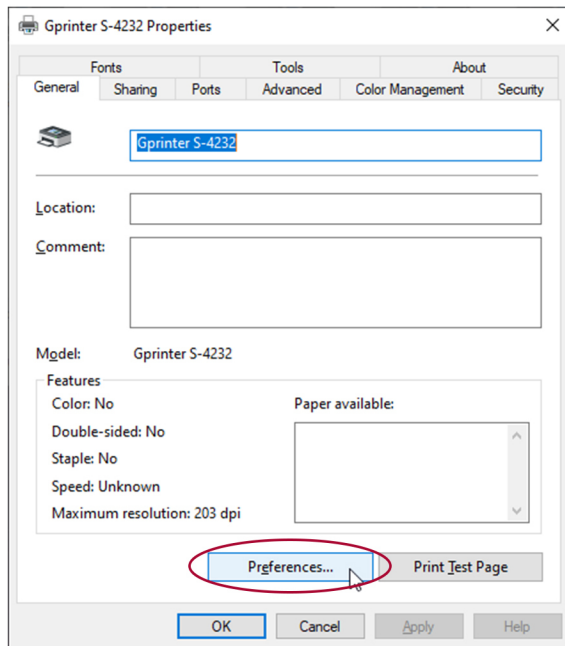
Gprinter S-4232 Properties

Fonts
Tools
About
General
Sharing
Ports
Advanced
Color Management
Security

Gprinter S-4232

Location:

Comment:

Model: Gprinter S-4232

Features
Color: No
Double-sided: No
Staple: No
Speed: Unknown
Maximum resolution: 203 dpi

Paper available:

Preferences...
Print Test Page

OK
Cancel
Apply
Help